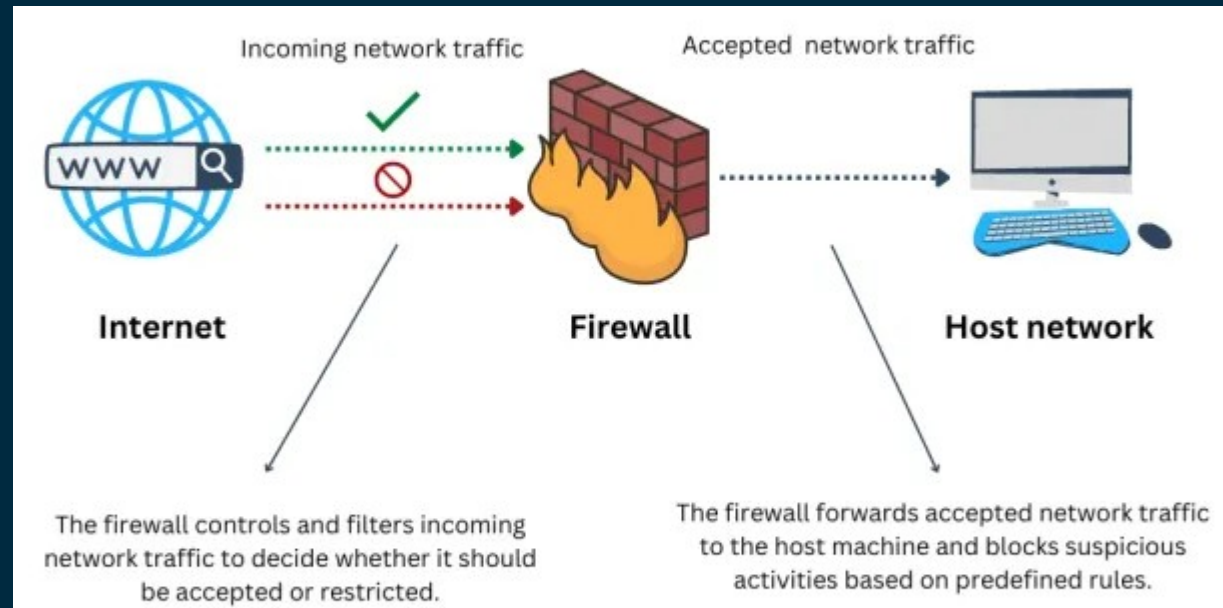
Incoming network traffic

Accepted network traffic

WWW

Internet

Firewall

Host network

The firewall controls and filters incoming network traffic to decide whether it should be accepted or restricted.

The firewall forwards accepted network traffic to the host machine and blocks suspicious activities based on predefined rules.